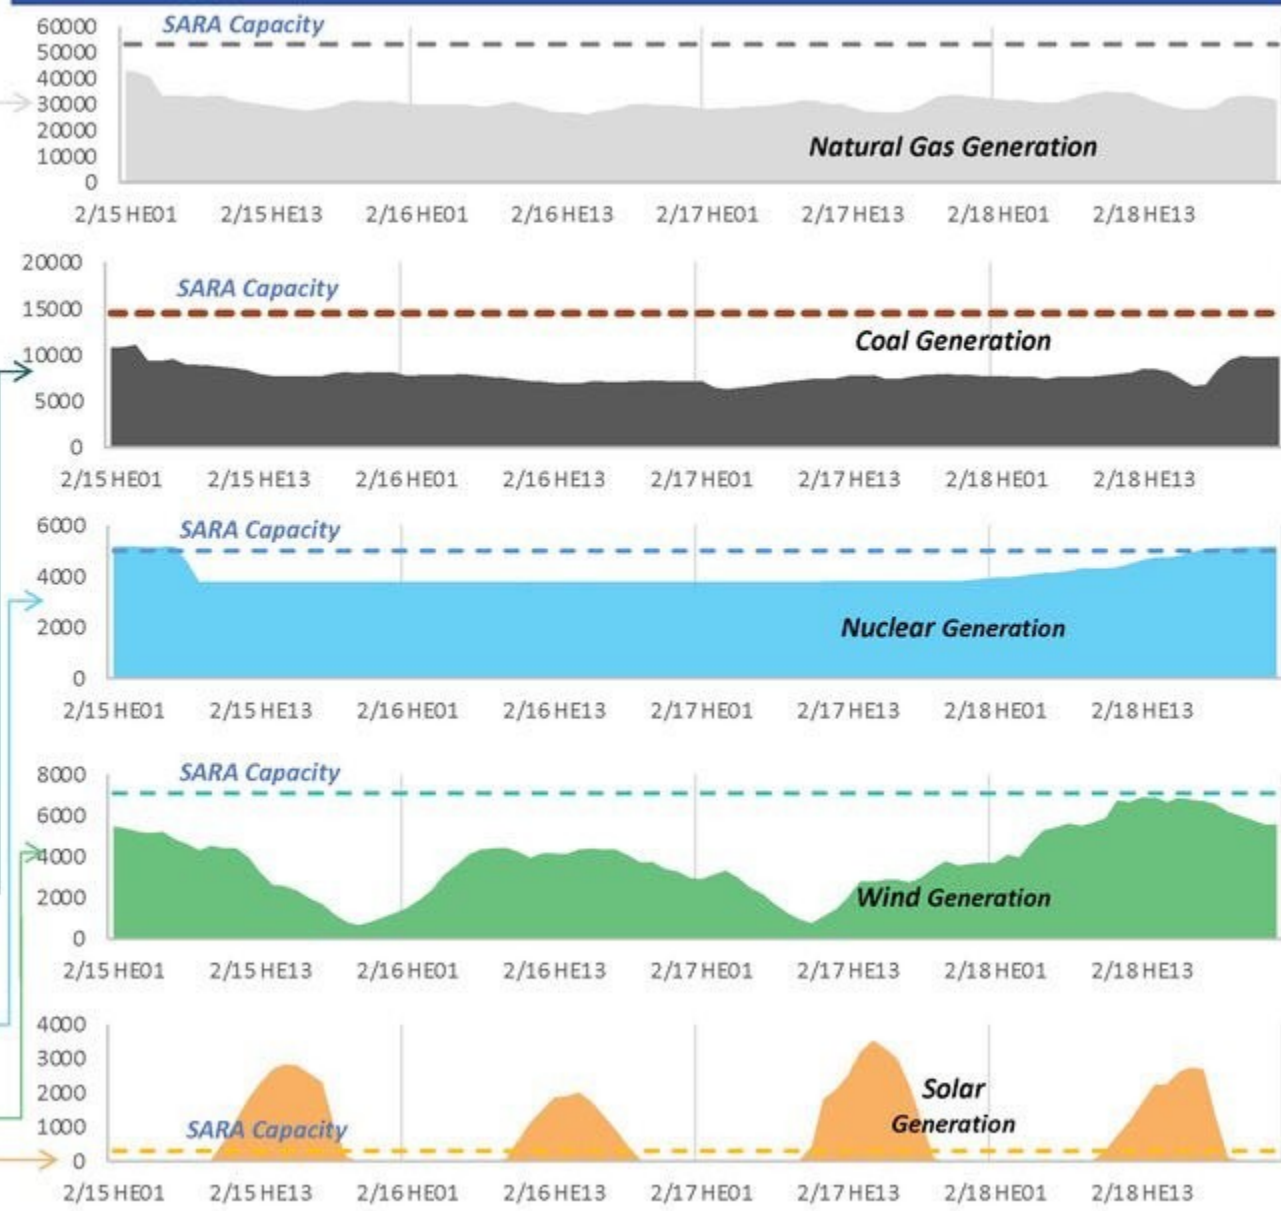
60000
50000
40000
30000
20000
10000
0
SARA Capacity
Natural Gas Generation
2/15 HE01 2/15 HE13 2/16 HE01 2/16 HE13 2/17 HE01 2/17 HE13 2/18 HE01 2/18 HE13

20000
15000
10000
5000
0
SARA Capacity
Coal Generation
2/15 HE01 2/15 HE13 2/16 HE01 2/16 HE13 2/17 HE01 2/17 HE13 2/18 HE01 2/18 HE13

6000
4000
2000
0
SARA Capacity
Nuclear Generation
2/15 HE01 2/15 HE13 2/16 HE01 2/16 HE13 2/17 HE01 2/17 HE13 2/18 HE01 2/18 HE13

8000
6000
4000
2000
0
SARA Capacity
Wind Generation
2/15 HE01 2/15 HE13 2/16 HE01 2/16 HE13 2/17 HE01 2/17 HE13 2/18 HE01 2/18 HE13

4000
3000
2000
1000
0
SARA Capacity
Solar Generation
2/15 HE01 2/15 HE13 2/16 HE01 2/16 HE13 2/17 HE01 2/17 HE13 2/18 HE01 2/18 HE13